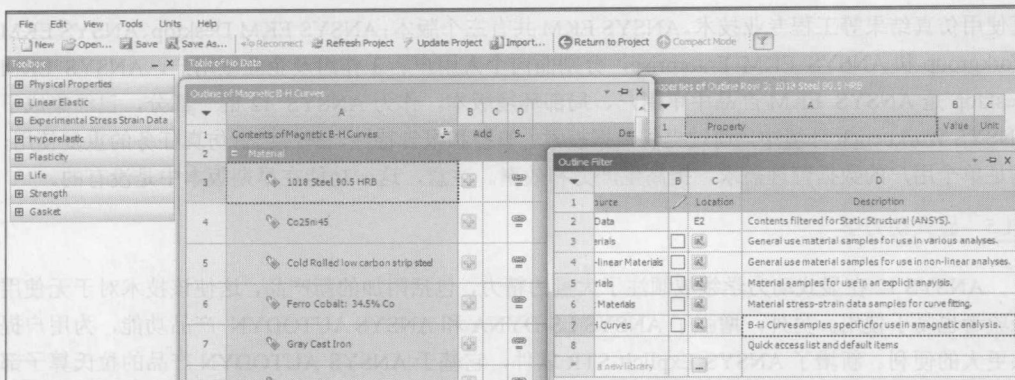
File Edit View Tools Units Help
New Open... Save Save As... Reconnect Refresh Project Update Project Import... Return to Project Compact Mode

Toolbox
Physical Properties
Linear Elastic
Experimental Stress Strain Data
Hyperelastic
Plasticity
Life
Strength
Gasket

Table of No Data

Outline of Magnetic B-H Curves

| | A | B | C | D |
|---|---|---|---|---|
| 1 | Contents of Magnetic B-H Curves | Add | S.. | Des |
| 2 | Material | | | |
| 3 | 1018 Steel 90.5 HRB | | | |
| 4 | Co2Sn45 | | | |
| 5 | Cold Rolled low carbon strip steel | | | |
| 6 | Ferro Cobalt: 34.5% Co | | | |
| 7 | Gray Cast Iron | | | |

Properties of Outline Row 3: 1018 Steel 90.5 HRB

| | A | B | C |
|---|---|---|---|
| 1 | Property | Value | Unit |

Outline Filter

| | A | B | C | D |
|---|---|---|---|---|
| 1 | ource | | Location | Description |
| 2 | Data | | E2 | Contents filtered for Static Structural (ANSYS). |
| 3 | erials | | | General use material samples for use in various analyses. |
| 4 | -linear Materials | | | General use material samples for use in non-linear analyses. |
| 5 | rials | | | Material samples for use in an explicit analysis. |
| 6 | Materials | | | Material stress-strain data samples for curve fitting. |
| 7 | H Curves | | | B-H Curve samples specific for use in a magnetic analysis. |
| 8 | | | | Quick access list and default items |
| * | a new library | | | |